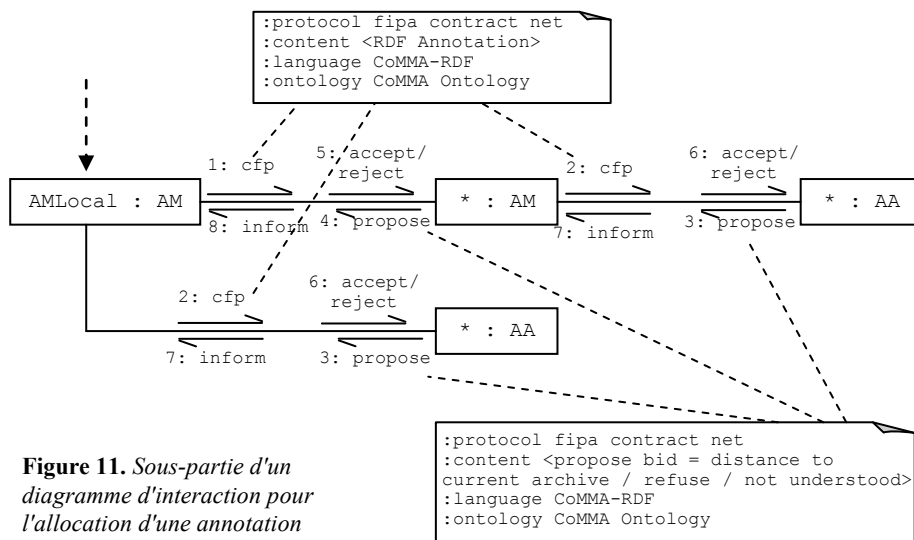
:protocol fipa contract net
:content <RDF Annotation>
:language CoMMA-RDF
:ontology CoMMA Ontology

AMLocal : AM

1: cfp

8: inform

5: accept/ reject

4: propose

* : AM

2: cfp

7: inform

6: accept/ reject

3: propose

* : AA

2: cfp

7: inform

6: accept/ reject

3: propose

* : AA

:protocol fipa contract net
:content <propose bid = distance to current archive / refuse / not understood>
:language CoMMA-RDF
:ontology CoMMA Ontology

**Figure 11.** *Sous-partie d'un diagramme d'interaction pour l'allocation d'une annotation*